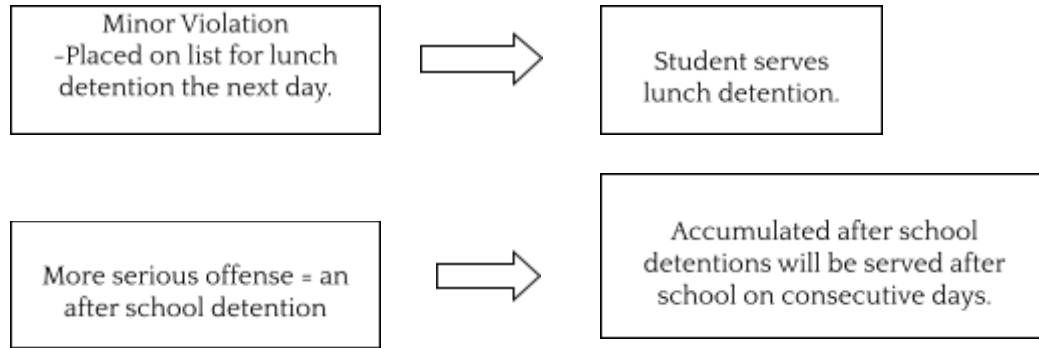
Minor Violation
-Placed on list for lunch detention the next day.

Student serves lunch detention.

More serious offense = an after school detention

Accumulated after school detentions will be served after school on consecutive days.